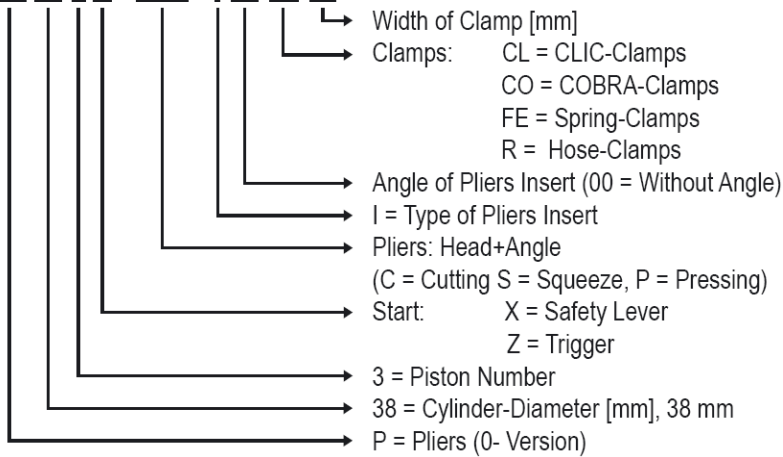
Width of Clamp [mm]
Clamps: CL = CLIC-Clamps
CO = COBRA-Clamps
FE = Spring-Clamps
R = Hose-Clamps
Angle of Pliers Insert (00 = Without Angle)
I = Type of Pliers Insert
Pliers: Head+Angle
(C = Cutting S = Squeeze, P = Pressing)
Start: X = Safety Lever
Z = Trigger
3 = Piston Number
38 = Cylinder-Diameter [mm], 38 mm
P = Pliers (0- Version)